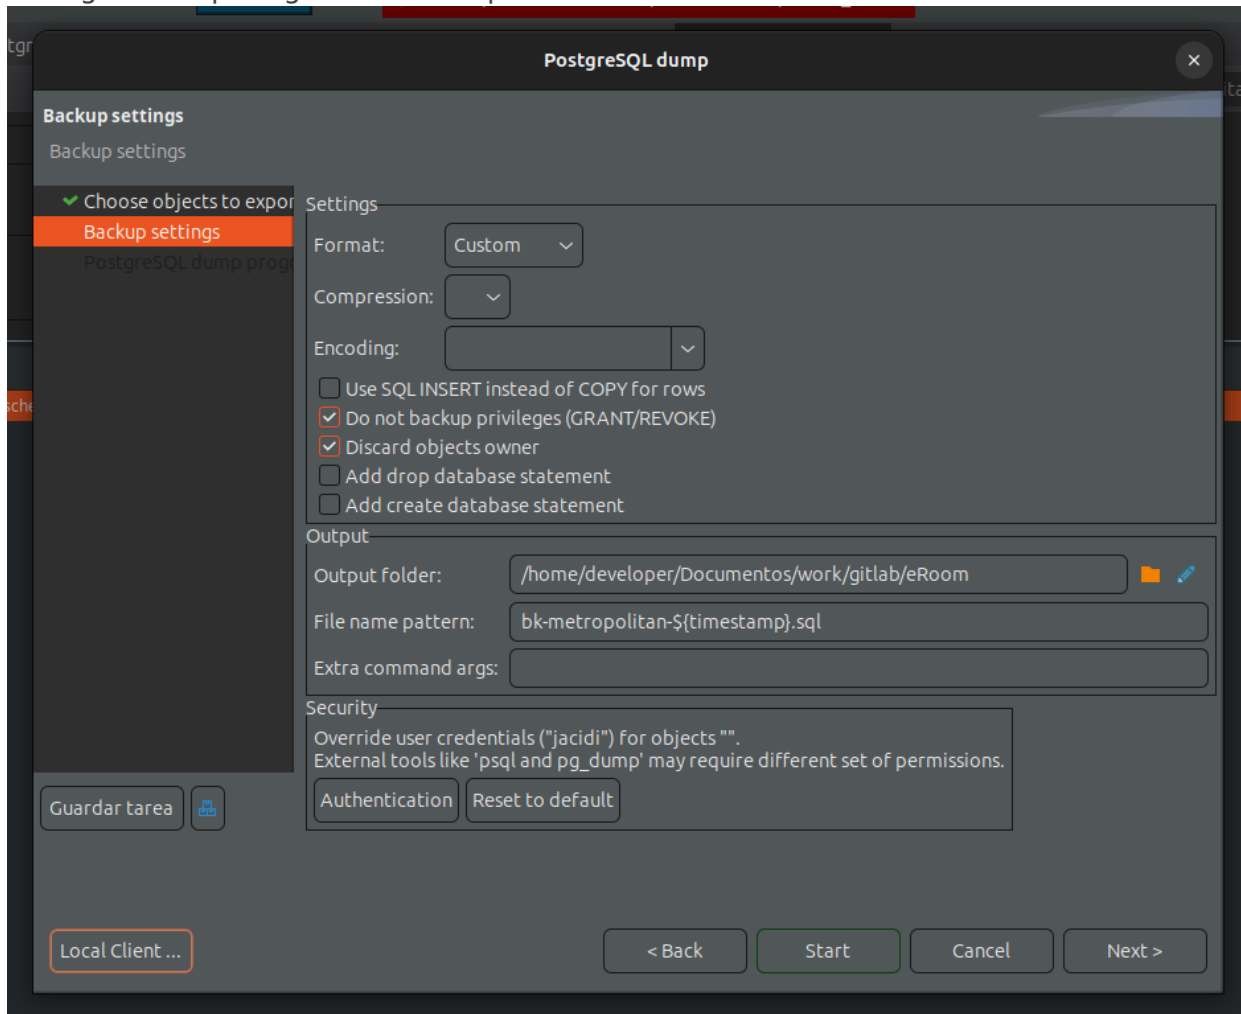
PostgreSQL dump

Backup settings
Backup settings

Choose objects to expor
Backup settings
PostgreSQL dump progr

Settings
Format: Custom
Compression:
Encoding:
Use SQL INSERT instead of COPY for rows
Do not backup privileges (GRANT/REVOKE)
Discard objects owner
Add drop database statement
Add create database statement

Output
Output folder: /home/developer/Documentos/work/gitlab/eRoom
File name pattern: bk-metropolitan-${timestamp}.sql
Extra command args:

Security
Override user credentials ("jacidi") for objects "".
External tools like 'psql and pg_dump' may require different set of permissions.
Authentication Reset to default

Guardar tarea

Local Client ...
< Back Start Cancel Next >